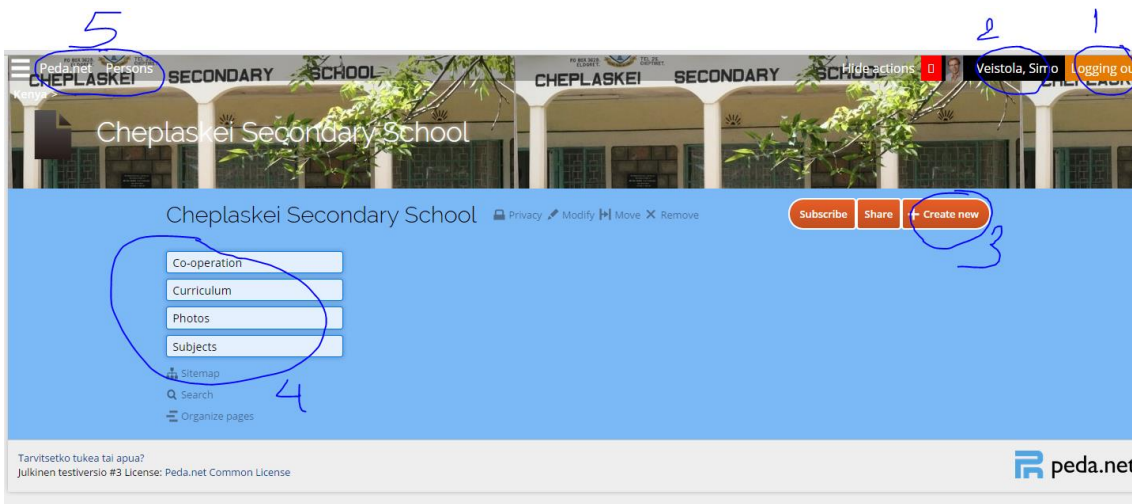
5 2 1

Peda.net Persons

CHEPLASKEI SECONDARY SCHOOL CHEPLASKEI SECONDARY SCHOOL

Kenya

Hide actions Veistola, Simo Logging ou

Cheplaskei Secondary School

Cheplaskei Secondary School Privacy Modify Move Remove

Subscribe Share + Create new

3

Co-operation

Curriculum

Photos

Subjects

Sitemap

Search

Organize pages

4

Tarvitsetko tukea tai apua?
Julkinen testiversio #3 License: Peda.net Common License

peda.net